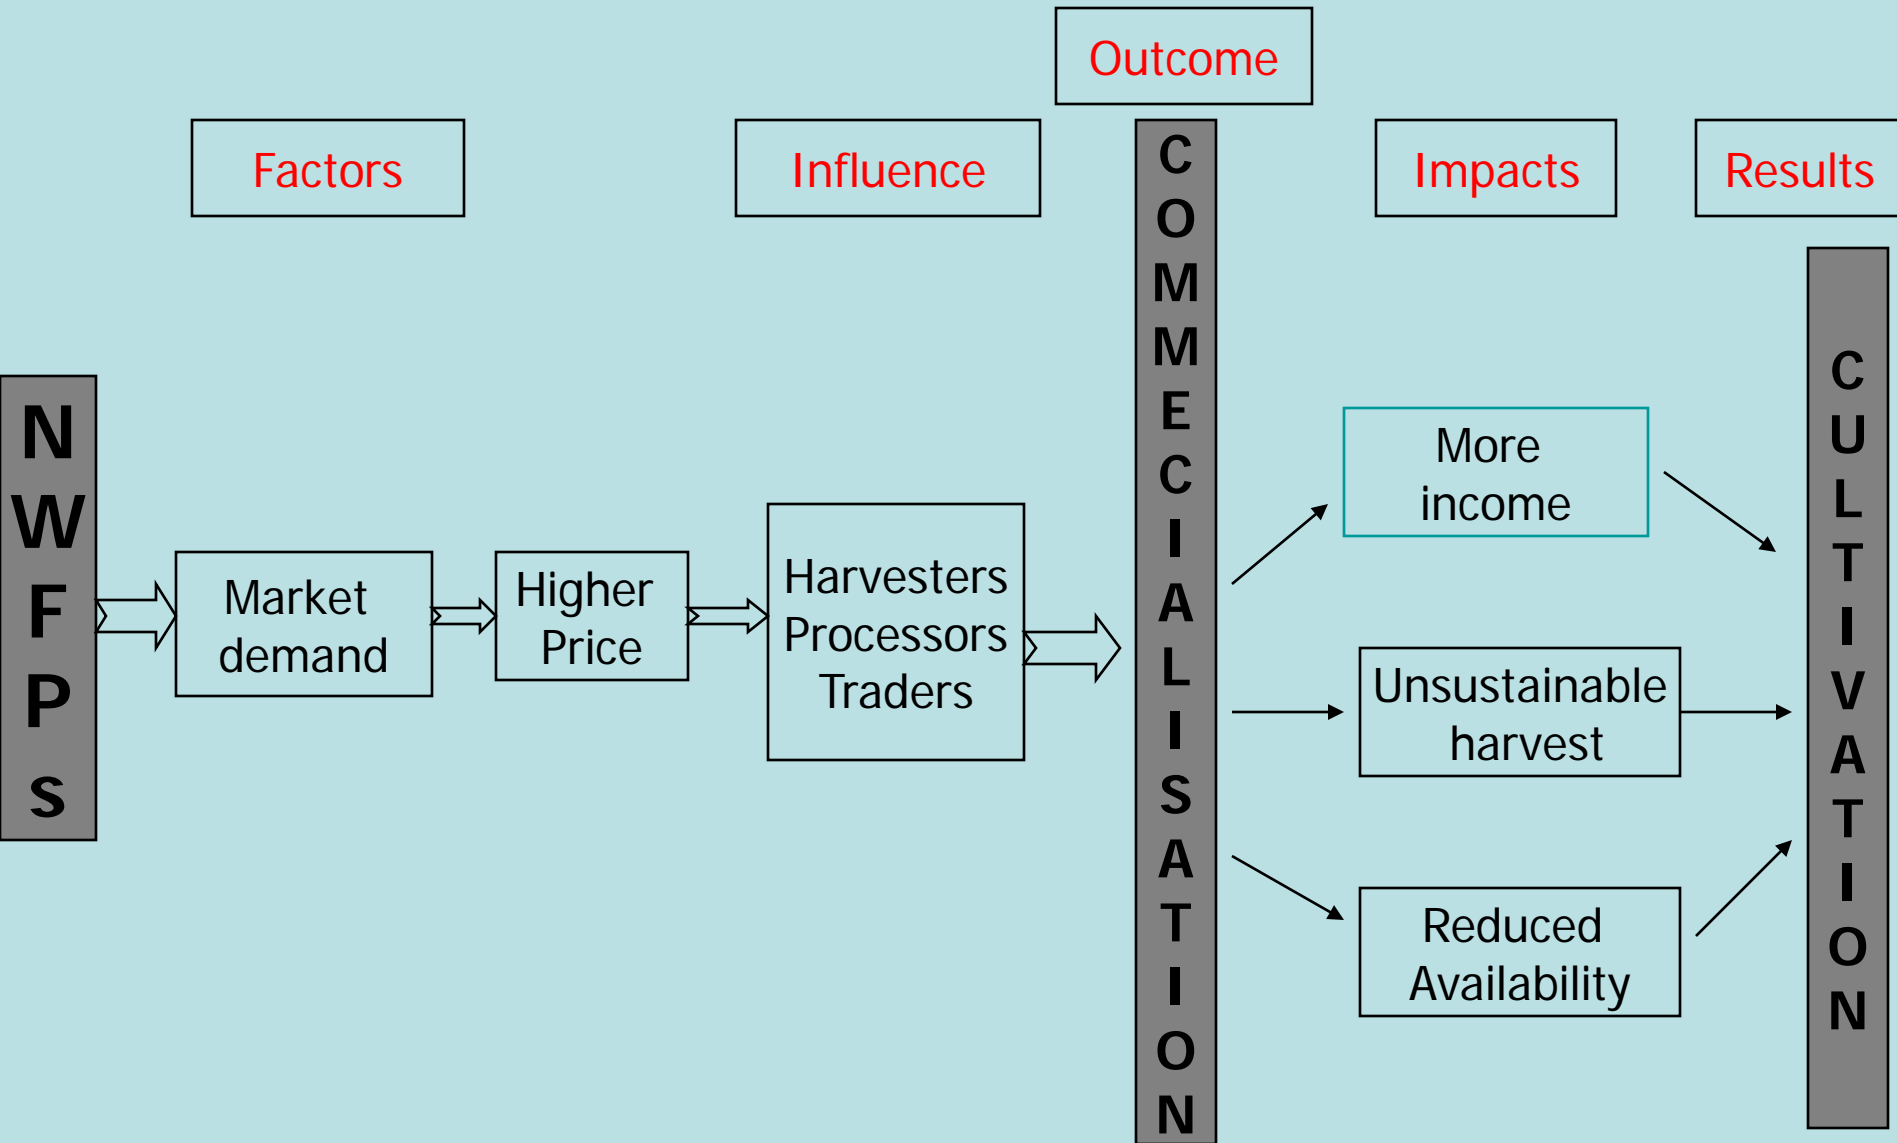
Outcome

Factors

Influence

Impacts

Results

N
W
F
P
S

Market demand

Higher Price

Harvesters Processors Traders

C
O
M
M
E
C
I
A
L
I
S
A
T
I
O
N

More income

Unsustainable harvest

Reduced Availability

C
U
L
T
I
V
A
T
I
O
N